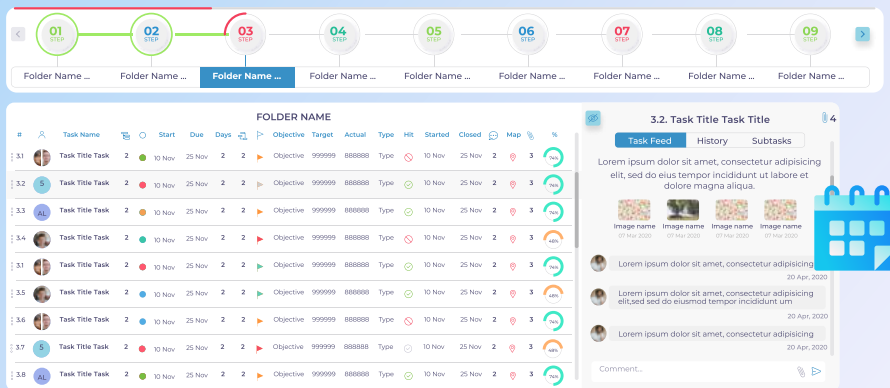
01 STEP
02 STEP
03 STEP
04 STEP
05 STEP
06 STEP
07 STEP
08 STEP
09 STEP

Folder Name ... | Folder Name ... | Folder Name ... | Folder Name ... | Folder Name ... | Folder Name ... | Folder Name ... | Folder Name ... | Folder Name ...

FOLDER NAME

| # | | Task Name | | | Start | Due | Days | | | Objective | Target | Actual | Type | Hit | Started | Closed | | Map | | % |
|---|---|---|---|---|---|---|---|---|---|---|---|---|---|---|---|---|---|---|---|---|
| 3.1 | | Task Title Task | 2 | | 10 Nov | 25 Nov | 2 | 2 | | Objective | 999999 | 888888 | Type | | 10 Nov | 25 Nov | 2 | | 3 | 76% |
| 3.2 | S | Task Title Task | 2 | | 10 Nov | 25 Nov | 2 | 2 | | Objective | 999999 | 888888 | Type | | 10 Nov | 25 Nov | 2 | | 3 | 76% |
| 3.3 | AL | Task Title Task | 2 | | 10 Nov | 25 Nov | 2 | 2 | | Objective | 999999 | 888888 | Type | | 10 Nov | 25 Nov | 2 | | 3 | 76% |
| 3.4 | | Task Title Task | 2 | | 10 Nov | 25 Nov | 2 | 2 | | Objective | 999999 | 888888 | Type | | 10 Nov | 25 Nov | 2 | | 3 | 48% |
| 3.1 | | Task Title Task | 2 | | 10 Nov | 25 Nov | 2 | 2 | | Objective | 999999 | 888888 | Type | | 10 Nov | 25 Nov | 2 | | 3 | 76% |
| 3.5 | | Task Title Task | 2 | | 10 Nov | 25 Nov | 2 | 2 | | Objective | 999999 | 888888 | Type | | 10 Nov | 25 Nov | 2 | | 3 | 48% |
| 3.6 | | Task Title Task | 2 | | 10 Nov | 25 Nov | 2 | 2 | | Objective | 999999 | 888888 | Type | | 10 Nov | 25 Nov | 2 | | 3 | 76% |
| 3.7 | S | Task Title Task | 2 | | 10 Nov | 25 Nov | 2 | 2 | | Objective | 999999 | 888888 | Type | | 10 Nov | 25 Nov | 2 | | 3 | 48% |
| 3.8 | AL | Task Title Task | 2 | | 10 Nov | 25 Nov | 2 | 2 | | Objective | 999999 | 888888 | Type | | 10 Nov | 25 Nov | 2 | | 3 | 76% |

3.2. Task Title Task Title
4
Task Feed | History | Subtasks

Lorem ipsum dolor sit amet, consectetur adipisicing elit, sed do eius tempor incididunt ut labore et dolore magna aliqua.

Image name 07 Mar 2020
Image name 07 Mar 2020
Image name 07 Mar 2020
Image name 07 Mar 2020

Lorem ipsum dolor sit amet, consectetur adipisicing
20 Apr, 2020
Lorem ipsum dolor sit amet, consectetur adipisicing elit,sed do eiusmod tempor incididunt um
20 Apr, 2020
Lorem ipsum dolor sit amet, consectetur adipisicing
20 Apr, 2020

Comment...